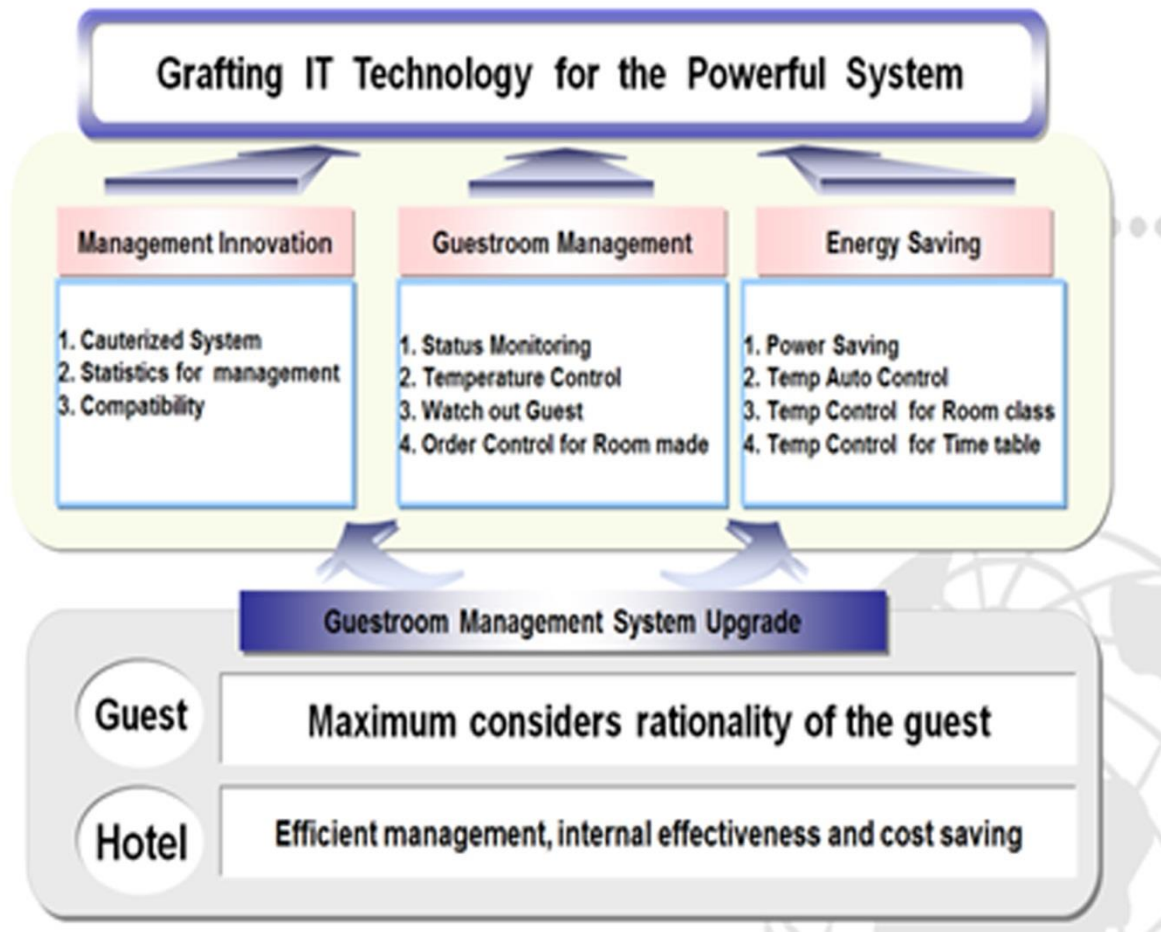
Grafting IT Technology for the Powerful System

Management Innovation

1. Cauterized System
2. Statistics for management
3. Compatibility

Guestroom Management

1. Status Monitoring
2. Temperature Control
3. Watch out Guest
4. Order Control for Room made

Energy Saving

1. Power Saving
2. Temp Auto Control
3. Temp Control for Room class
4. Temp Control for Time table

Guestroom Management System Upgrade

Guest

Maximum considers rationality of the guest

Hotel

Efficient management, internal effectiveness and cost saving